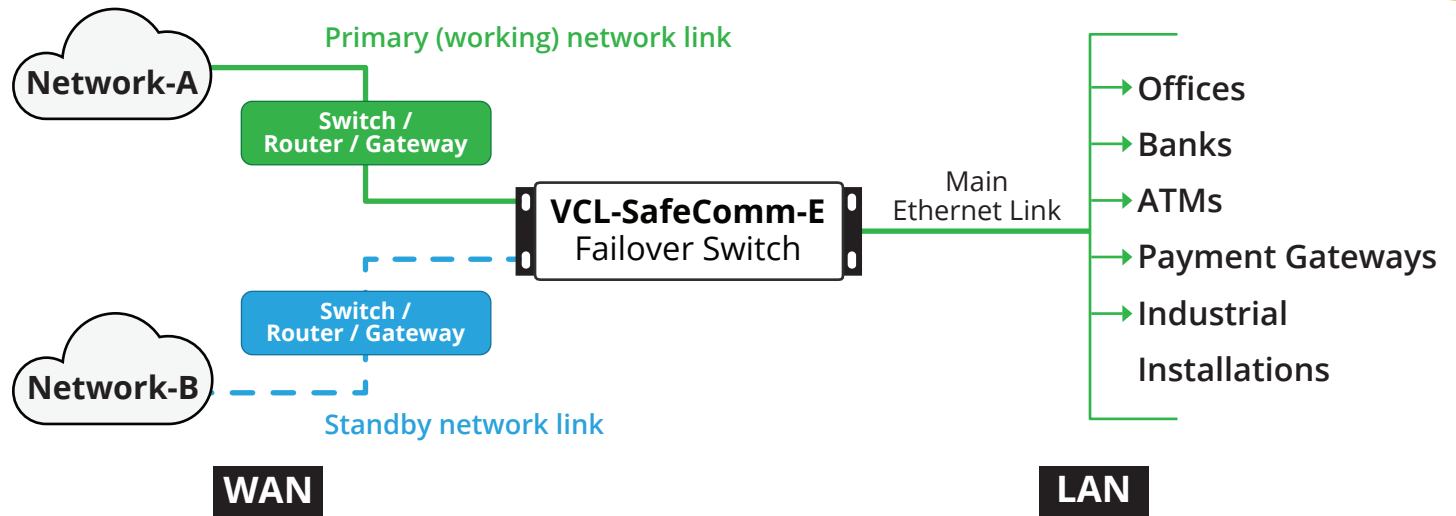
Primary (working) network link

Network-A

Switch / Router / Gateway

VCL-SafeComm-E
Failover Switch

Main Ethernet Link

Switch / Router / Gateway

Network-B

Standby network link

Offices
Banks
ATMs
Payment Gateways
Industrial Installations

WAN

LAN